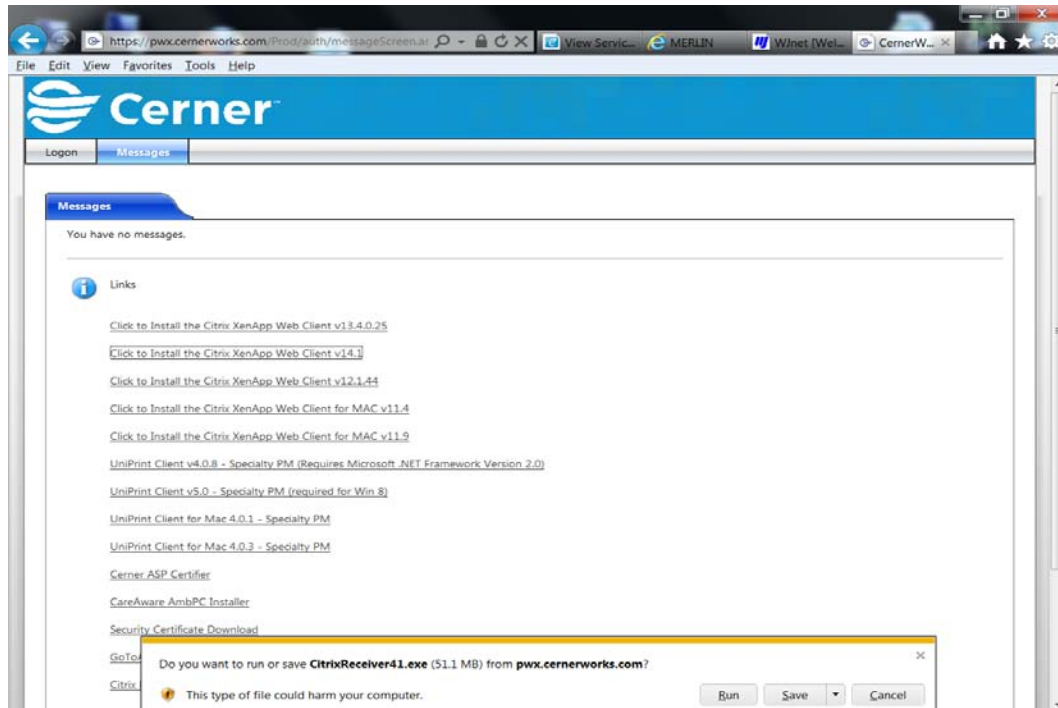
https://pwx.cernerworks.com/Prod/auth/messageScreen.a View Servic... MERLIN WJnet [Wel... CernerW... ×

File Edit View Favorites Tools Help

Cerner

Logon Messages

Messages

You have no messages.

Links

Click to Install the Citrix XenApp Web Client v13.4.0.25

Click to Install the Citrix XenApp Web Client v14.1

Click to Install the Citrix XenApp Web Client v12.1.44

Click to Install the Citrix XenApp Web Client for MAC v11.4

Click to Install the Citrix XenApp Web Client for MAC v11.9

UniPrint Client v4.0.8 - Specialty PM (Requires Microsoft .NET Framework Version 2.0)

UniPrint Client v5.0 - Specialty PM (required for Win 8)

UniPrint Client for Mac 4.0.1 - Specialty PM

UniPrint Client for Mac 4.0.3 - Specialty PM

Cerner ASP Certifier

CareAware AmbPC Installer

Security Certificate Download

GoTo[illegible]

Citrix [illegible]

Do you want to run or save CitrixReceiver41.exe (51.1 MB) from pwx.cernerworks.com?

This type of file could harm your computer.

Run Save Cancel